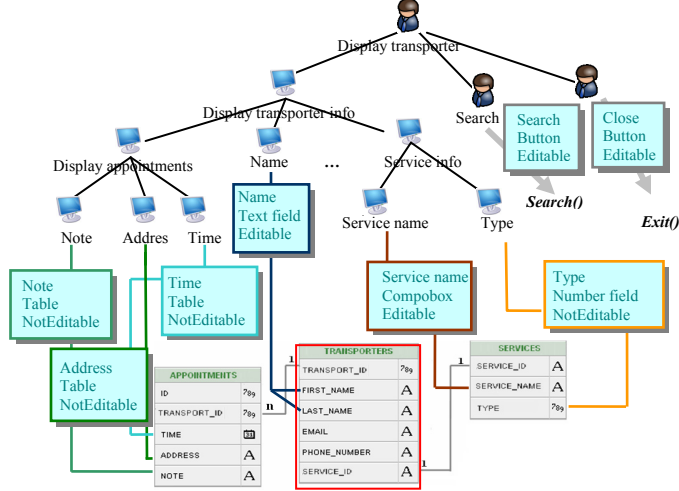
Display transporter

Display transporter info

Search

Search Button Editable

Close Button Editable

Search()

Exit()

Display appointments

Name

...

Service info

Name Text field Editable

Service name

Type

Note

Addres

Time

Note Table NotEditable

Time Table NotEditable

Service name Compobox Editable

Type Number field NotEditable

Address Table NotEditable

APPOINTMENTS

| | |
|---|---|
| ID | 789 |
| TRANSPORT_ID | 789 |
| TIME | |
| ADDRESS | A |
| NOTE | A |

n

1

TRANSPORTERS

| | |
|---|---|
| TRANSPORT_ID | 789 |
| FIRST_NAME | A |
| LAST_NAME | A |
| EMAIL | A |
| PHONE_NUMBER | A |
| SERVICE_ID | A |

1

1

SERVICES

| | |
|---|---|
| SERVICE_ID | A |
| SERVICE_NAME | A |
| TYPE | 789 |